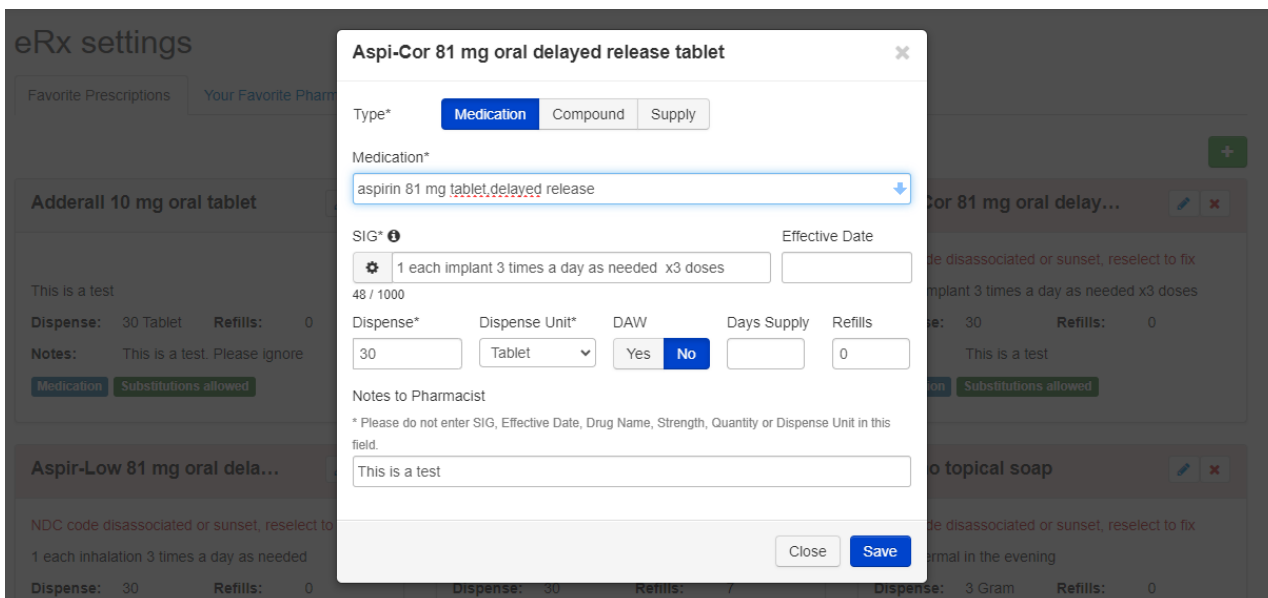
eRx settings

Favorite Prescriptions | Your Favorite Pharm

Adderall 10 mg oral tablet

This is a test

Dispense: 30 Tablet Refills: 0

Notes: This is a test. Please ignore

Medication Substitutions allowed

Aspir-Low 81 mg oral dela…

NDC code disassociated or sunset, reselect to

1 each inhalation 3 times a day as needed

Dispense: 30 Refills: 0

Dispense: 30 Refills: 7

Cor 81 mg oral delay…

de disassociated or sunset, reselect to fix

mplant 3 times a day as needed x3 doses

se: 30 Refills: 0

This is a test

on Substitutions allowed

o topical soap

de disassociated or sunset, reselect to fix

ermal in the evening

Dispense: 3 Gram Refills: 0

Aspi-Cor 81 mg oral delayed release tablet

Type* Medication Compound Supply

Medication*

aspirin 81 mg tablet,delayed release

SIG*

1 each implant 3 times a day as needed x3 doses

48 / 1000

Effective Date

Dispense* 30

Dispense Unit* Tablet

DAW Yes No

Days Supply

Refills 0

Notes to Pharmacist

* Please do not enter SIG, Effective Date, Drug Name, Strength, Quantity or Dispense Unit in this field.

This is a test

Close Save